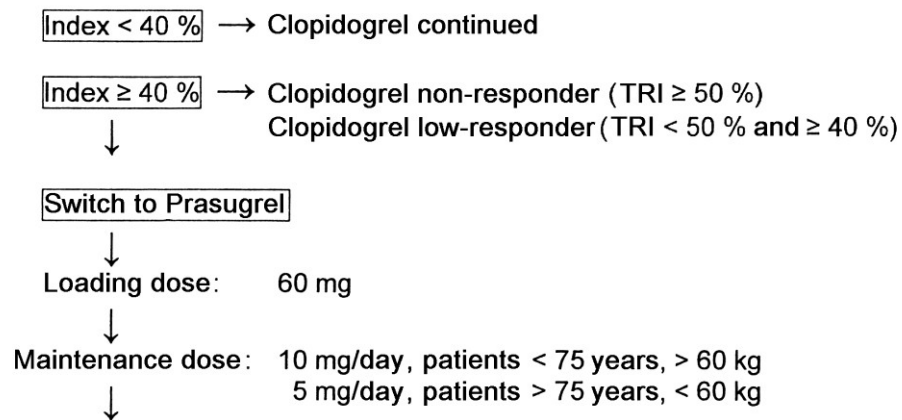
Index < 40 % → Clopidogrel continued

Index ≥ 40 % → Clopidogrel non-responder (TRI ≥ 50 %)
Clopidogrel low-responder (TRI < 50 % and ≥ 40 %)

↓

Switch to Prasugrel

↓

Loading dose: 60 mg

↓

Maintenance dose: 10 mg/day, patients < 75 years, > 60 kg
5 mg/day, patients > 75 years, < 60 kg

↓